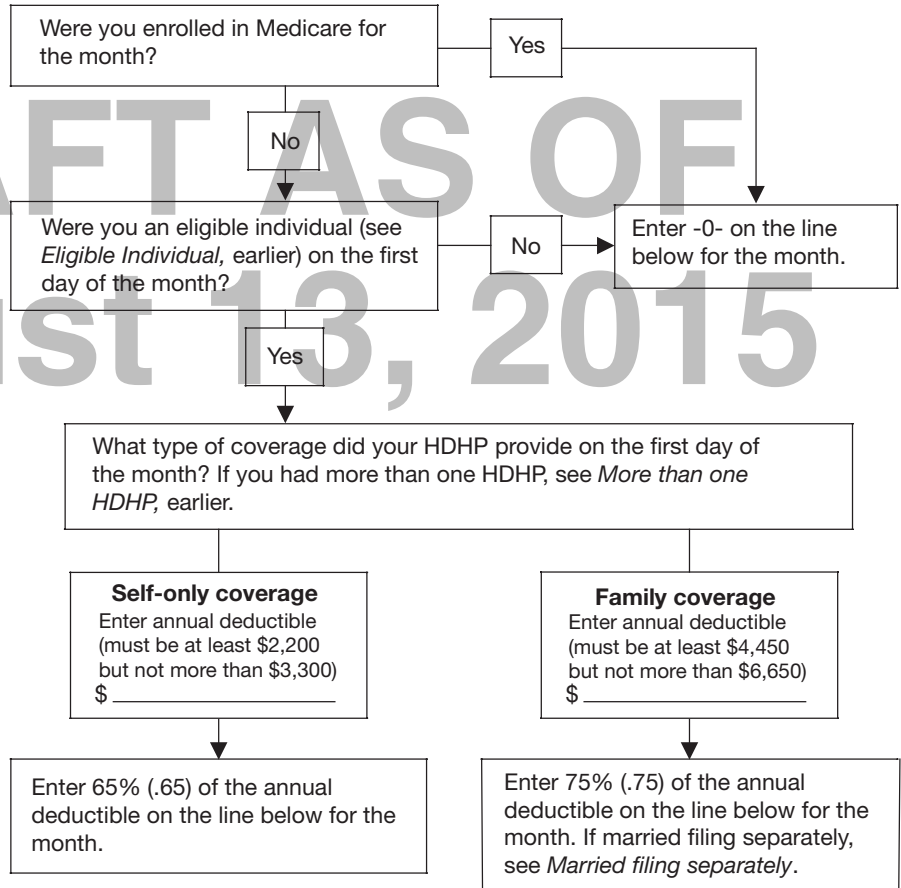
Were you enrolled in Medicare for the month?

Yes

No

Were you an eligible individual (see *Eligible Individual,* earlier) on the first day of the month?

No

Enter -0- on the line below for the month.

Yes

What type of coverage did your HDHP provide on the first day of the month? If you had more than one HDHP, see *More than one HDHP,* earlier.

**Self-only coverage**
Enter annual deductible (must be at least \$2,200 but not more than \$3,300)
\$ ______________

**Family coverage**
Enter annual deductible (must be at least \$4,450 but not more than \$6,650)
\$ ______________

Enter 65% (.65) of the annual deductible on the line below for the month.

Enter 75% (.75) of the annual deductible on the line below for the month. If married filing separately, see *Married filing separately*.

DRAFT AS OF
August 13, 2015